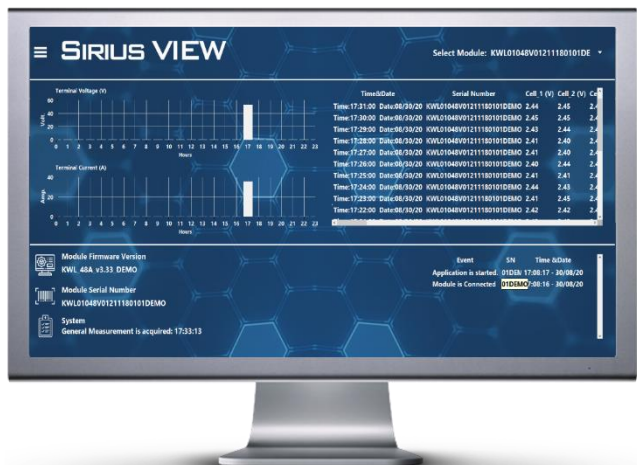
≡ SIRIUS VIEW

Select Module: KWL01048V01211180101DE

Terminal Voltage (V)

Volts

60
40
20
0

0 1 2 3 4 5 6 7 8 9 10 11 12 13 14 15 16 17 18 19 20 21 22 23
Hours

Terminal Current (A)

Amps

20
10
0

0 1 2 3 4 5 6 7 8 9 10 11 12 13 14 15 16 17 18 19 20 21 22 23
Hours

| Time&Date | Serial Number | Cell 1 (V) | Cell 2 (V) | Ce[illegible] |
|---|---|---|---|---|
| Time:17:31:00 Date:08/30/20 | KWL01048V01211180101DEMO | 2.44 | 2.45 | 2.4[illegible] |
| Time:17:30:00 Date:08/30/20 | KWL01048V01211180101DEMO | 2.45 | 2.45 | 2.4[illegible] |
| Time:17:29:00 Date:08/30/20 | KWL01048V01211180101DEMO | 2.43 | 2.44 | 2.4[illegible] |
| Time:17:28:00 Date:08/30/20 | KWL01048V01211180101DEMO | 2.41 | 2.40 | 2.4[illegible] |
| Time:17:27:00 Date:08/30/20 | KWL01048V01211180101DEMO | 2.41 | 2.40 | 2.4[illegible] |
| Time:17:26:00 Date:08/30/20 | KWL01048V01211180101DEMO | 2.40 | 2.44 | 2.4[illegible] |
| Time:17:25:00 Date:08/30/20 | KWL01048V01211180101DEMO | 2.41 | 2.41 | 2.4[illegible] |
| Time:17:24:00 Date:08/30/20 | KWL01048V01211180101DEMO | 2.44 | 2.43 | 2.4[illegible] |
| Time:17:23:00 Date:08/30/20 | KWL01048V01211180101DEMO | 2.41 | 2.45 | 2.4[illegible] |
| Time:17:22:00 Date:08/30/20 | KWL01048V01211180101DEMO | 2.42 | 2.42 | 2.4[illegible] |

Module Firmware Version
KWL 48A v3.33 DEMO

Module Serial Number
KWL01048V01211180101DEMO

System
General Measurement is acquired: 17:33:13

| Event | SN | Time &Date |
|---|---|---|
| Application is started. | 01DEN | 17:08:17 - 30/08/20 |
| Module is Connected | 01DEMO | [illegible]:08:16 - 30/08/20 |